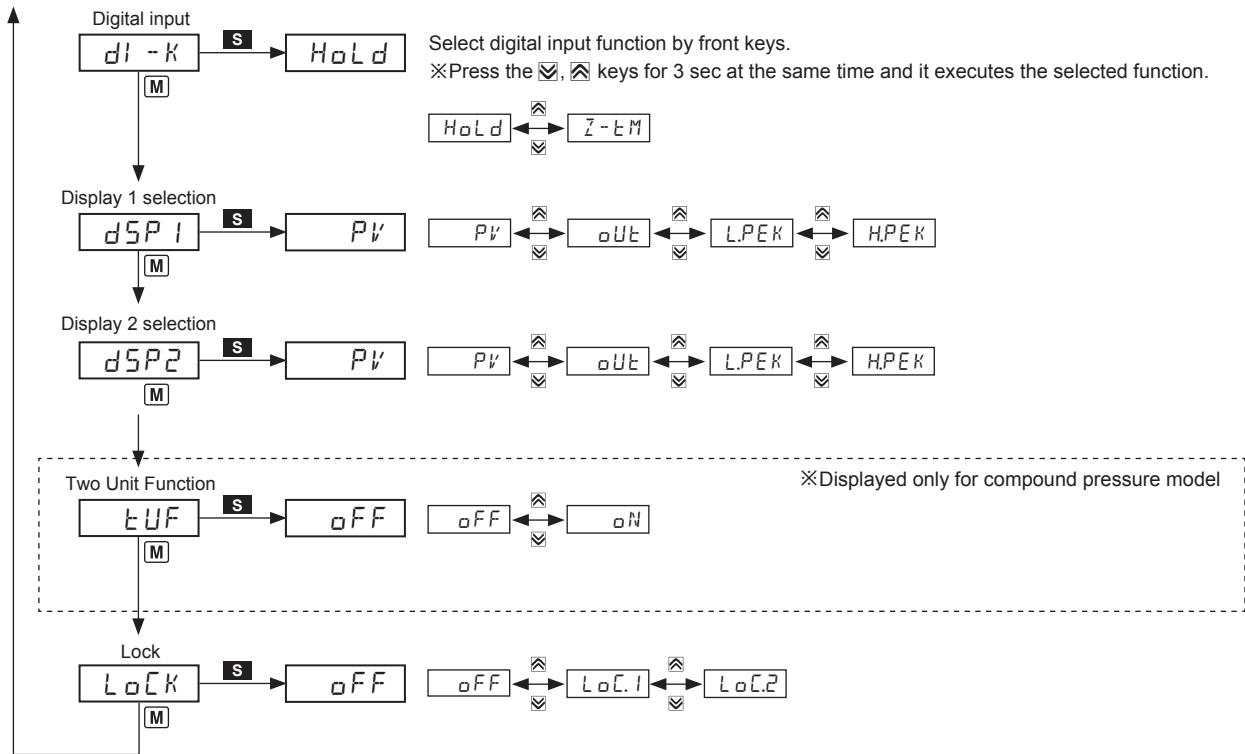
Digital input

dI - K S HoLd

M

Select digital input function by front keys.

※Press the ⩔, ⩓ keys for 3 sec at the same time and it executes the selected function.

HoLd ⩓ ⩔ Z-tM

Display 1 selection

dSP1 S PV

M

PV ⩓ ⩔ oUt ⩓ ⩔ L.PEK ⩓ ⩔ H.PEK

Display 2 selection

dSP2 S PV

M

PV ⩓ ⩔ oUt ⩓ ⩔ L.PEK ⩓ ⩔ H.PEK

Two Unit Function

tUF S oFF

M

oFF ⩓ ⩔ oN

※Displayed only for compound pressure model

Lock

LoCK S oFF

M

oFF ⩓ ⩔ LoC.1 ⩓ ⩔ LoC.2